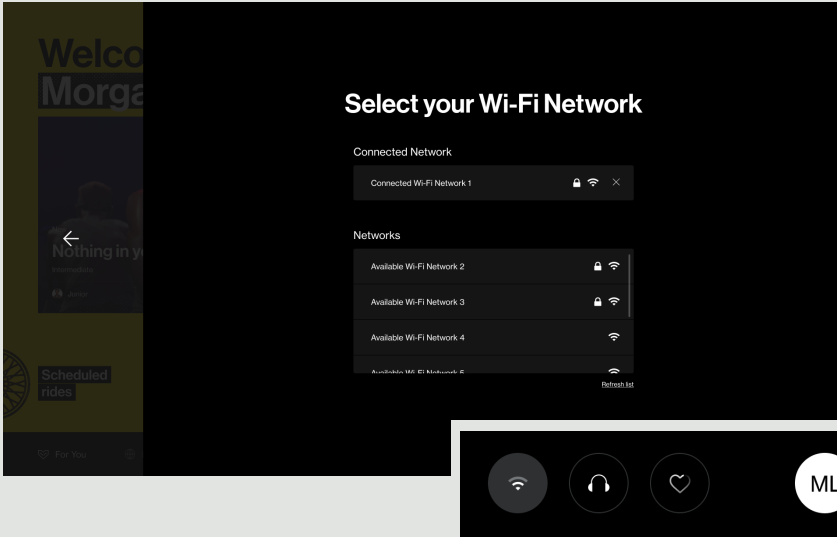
Welco
Morga

Nothing in y

Scheduled rides

For You

Select your Wi-Fi Network

Connected Network

Connected Wi-Fi Network 1

Networks

Available Wi-Fi Network 2

Available Wi-Fi Network 3

Available Wi-Fi Network 4

Available Wi-Fi Network 5

Refresh list

ML